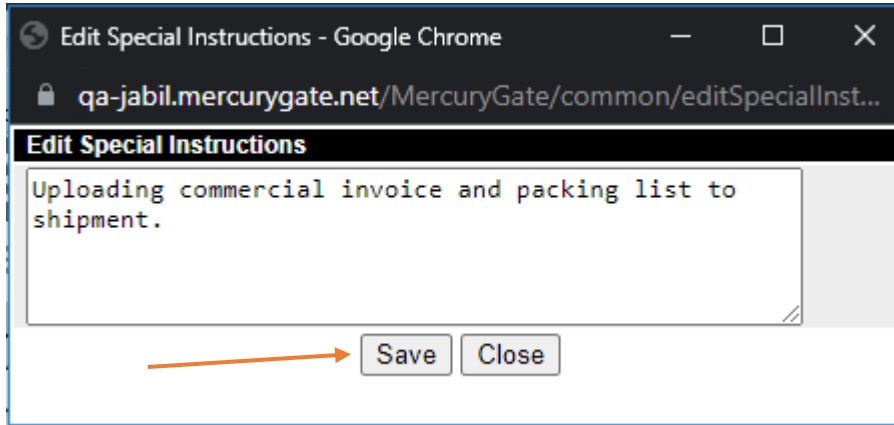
Edit Special Instructions - Google Chrome

qa-jabil.mercurygate.net/MercuryGate/common/editSpecialInst...

Edit Special Instructions

Uploading commercial invoice and packing list to shipment.

Save Close